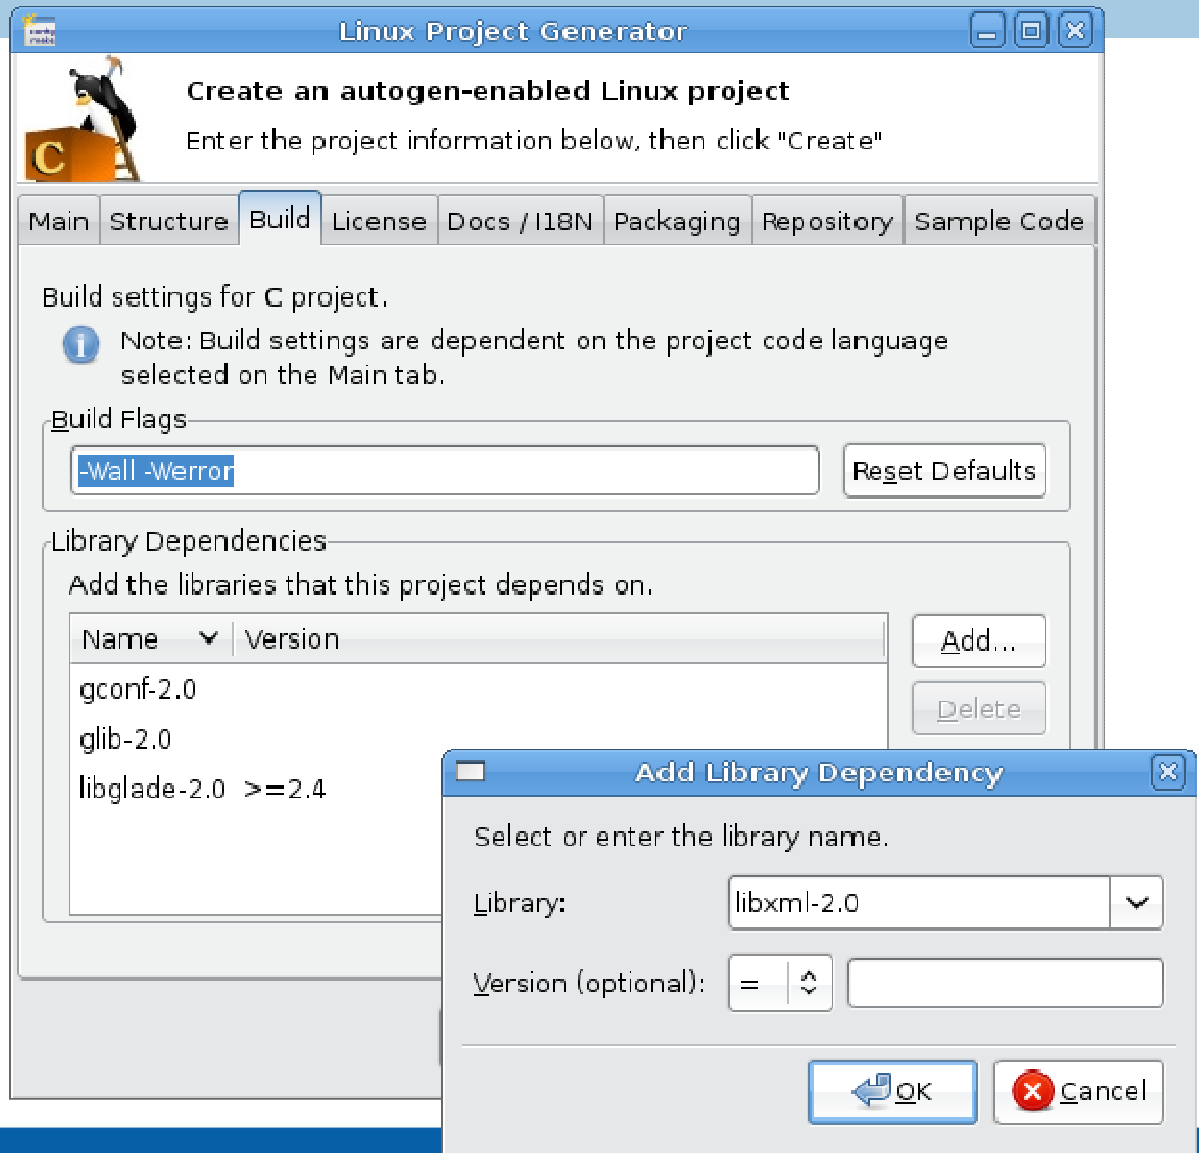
Linux Project Generator

Create an autogen-enabled Linux project

Enter the project information below, then click "Create"

Main | Structure | Build | License | Docs / I18N | Packaging | Repository | Sample Code

Build settings for C project.

Note: Build settings are dependent on the project code language selected on the Main tab.

Build Flags

-Wall -Werror

Reset Defaults

Library Dependencies

Add the libraries that this project depends on.

| Name | Version |
|---|---|
| gconf-2.0 | |
| glib-2.0 | |
| libglade-2.0 | >=2.4 |

Add...

Delete

Add Library Dependency

Select or enter the library name.

Library: libxml-2.0

Version (optional): =

OK

Cancel